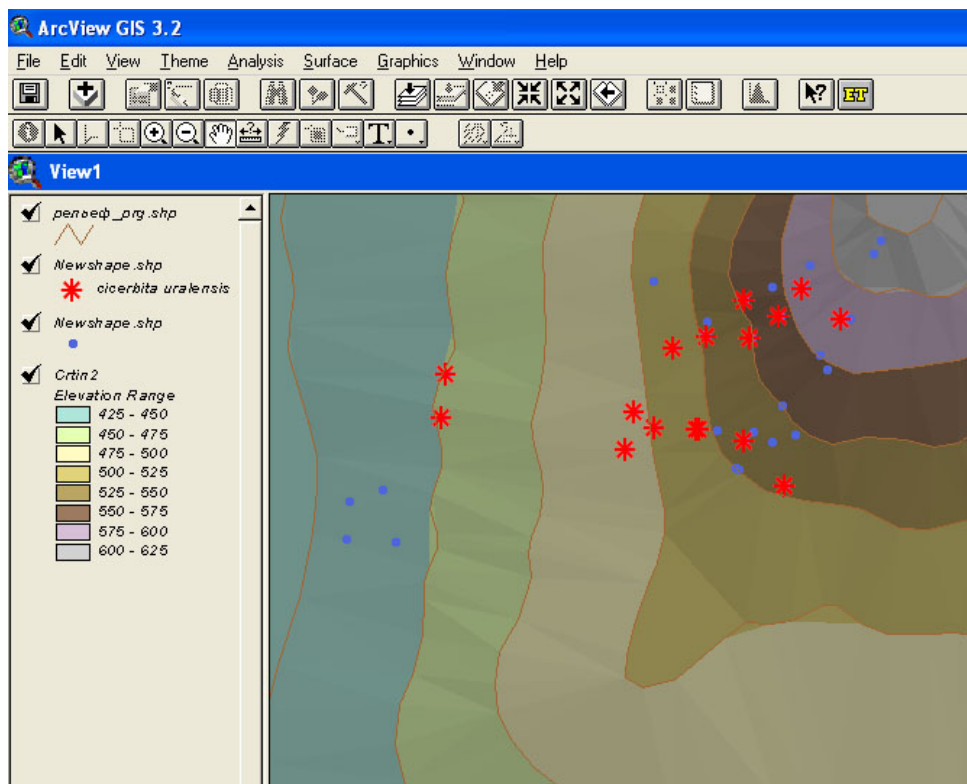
ArcView GIS 3.2

File Edit View Theme Analysis Surface Graphics Window Help

ET

View1

рельеф_prg.shp

Newshape.shp

cicerbita uralensis

Newshape.shp

Crtin2

Elevation Range

425 - 450

450 - 475

475 - 500

500 - 525

525 - 550

550 - 575

575 - 600

600 - 625